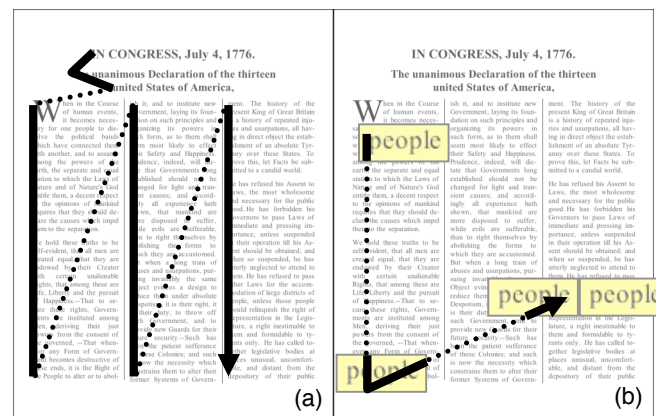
IN CONGRESS, July 4, 1776.
The unanimous Declaration of the thirteen united States of America,

When in the Course of human events, it becomes necessary for one people to dissolve the political bands which have connected them with another, and to assume among the powers of the earth, the separate and equal station to which the Laws of Nature and of Nature's God entitle them, a decent respect to the opinions of mankind requires that they should declare the causes which impel them to the separation.

We hold these truths to be self-evident, that all men are created equal, that they are endowed by their Creator with certain unalienable Rights, that among these are Life, Liberty and the pursuit of Happiness.--That to secure these rights, Governments are instituted among Men, deriving their just powers from the consent of the governed, --That whenever any Form of Government becomes destructive of these ends, it is the Right of the People to alter or to abolish it, and to institute new Government, laying its foundation on such principles and organizing its powers in such form, as to them shall seem most likely to effect their Safety and Happiness. Prudence, indeed, will dictate that Governments long established should not be changed for light and transient causes; and accordingly all experience hath shewn, that mankind are more disposed to suffer, while evils are sufferable, than to right themselves by abolishing the forms to which they are accustomed. But when a long train of abuses and usurpations, pursuing invariably the same Object evinces a design to reduce them under absolute Despotism, it is their right, it is their duty, to throw off such Government, and to provide new Guards for their future security.--Such has been the patient sufferance of these Colonies; and such is now the necessity which constrains them to alter their former Systems of Government. The history of the present King of Great Britain is a history of repeated injuries and usurpations, all having in direct object the establishment of an absolute Tyranny over these States. To prove this, let Facts be submitted to a candid world.

He has refused his Assent to Laws, the most wholesome and necessary for the public good.

He has forbidden his Governors to pass Laws of immediate and pressing importance, unless suspended in their operation till his Assent should be obtained; and when so suspended, he has utterly neglected to attend to them.

He has refused to pass other Laws for the accommodation of large districts of people, unless those people would relinquish the right of Representation in the Legislature, a right inestimable to them and formidable to tyrants only. He has called together legislative bodies at places unusual, uncomfortable, and distant from the depository of their public

(a)

IN CONGRESS, July 4, 1776.
The unanimous Declaration of the thirteen united States of America,

people

people people

people

(b)